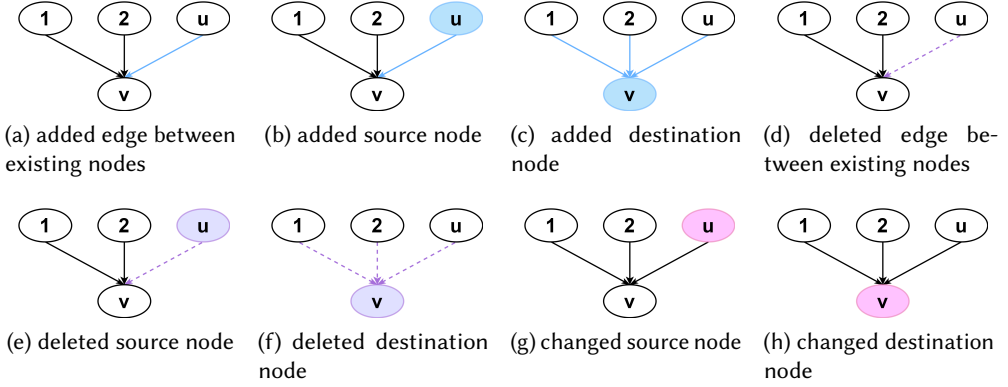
1 2 u
v
(a) added edge between existing nodes

1 2 u
v
(b) added source node

1 2 u
v
(c) added destination node

1 2 u
v
(d) deleted edge between existing nodes

1 2 u
v
(e) deleted source node

1 2 u
v
(f) deleted destination node

1 2 u
v
(g) changed source node

1 2 u
v
(h) changed destination node